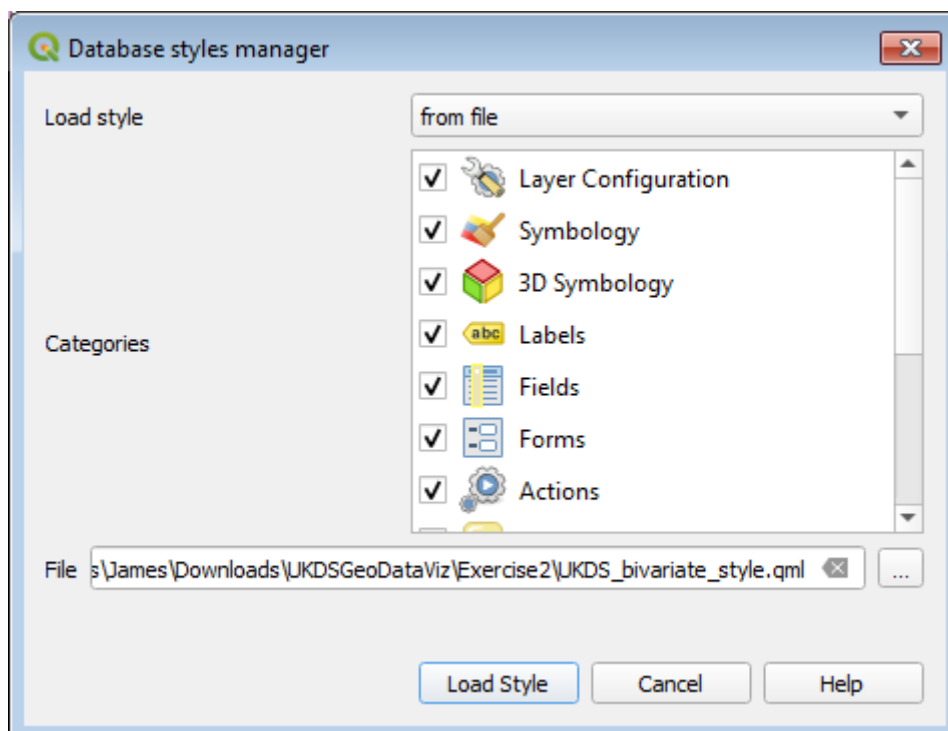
Database styles manager

Load style
from file

Categories
Layer Configuration
Symbology
3D Symbology
abc Labels
Fields
Forms
Actions

File s\James\Downloads\UKDSGeoDataViz\Exercise2\UKDS_bivariate_style.qml ...

Load Style
Cancel
Help